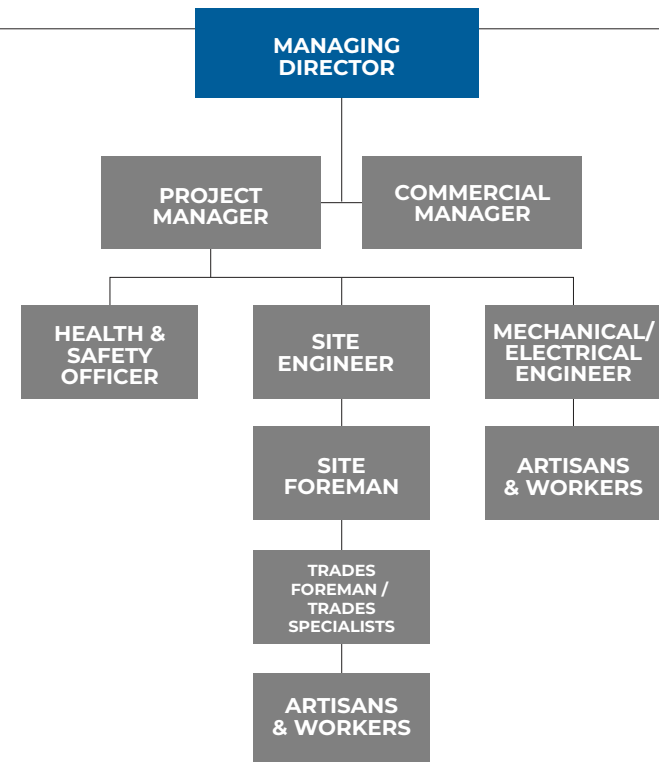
MANAGING DIRECTOR

PROJECT MANAGER

COMMERCIAL MANAGER

HEALTH & SAFETY OFFICER

SITE ENGINEER

MECHANICAL/ ELECTRICAL ENGINEER

SITE FOREMAN

ARTISANS & WORKERS

TRADES FOREMAN / TRADES SPECIALISTS

ARTISANS & WORKERS